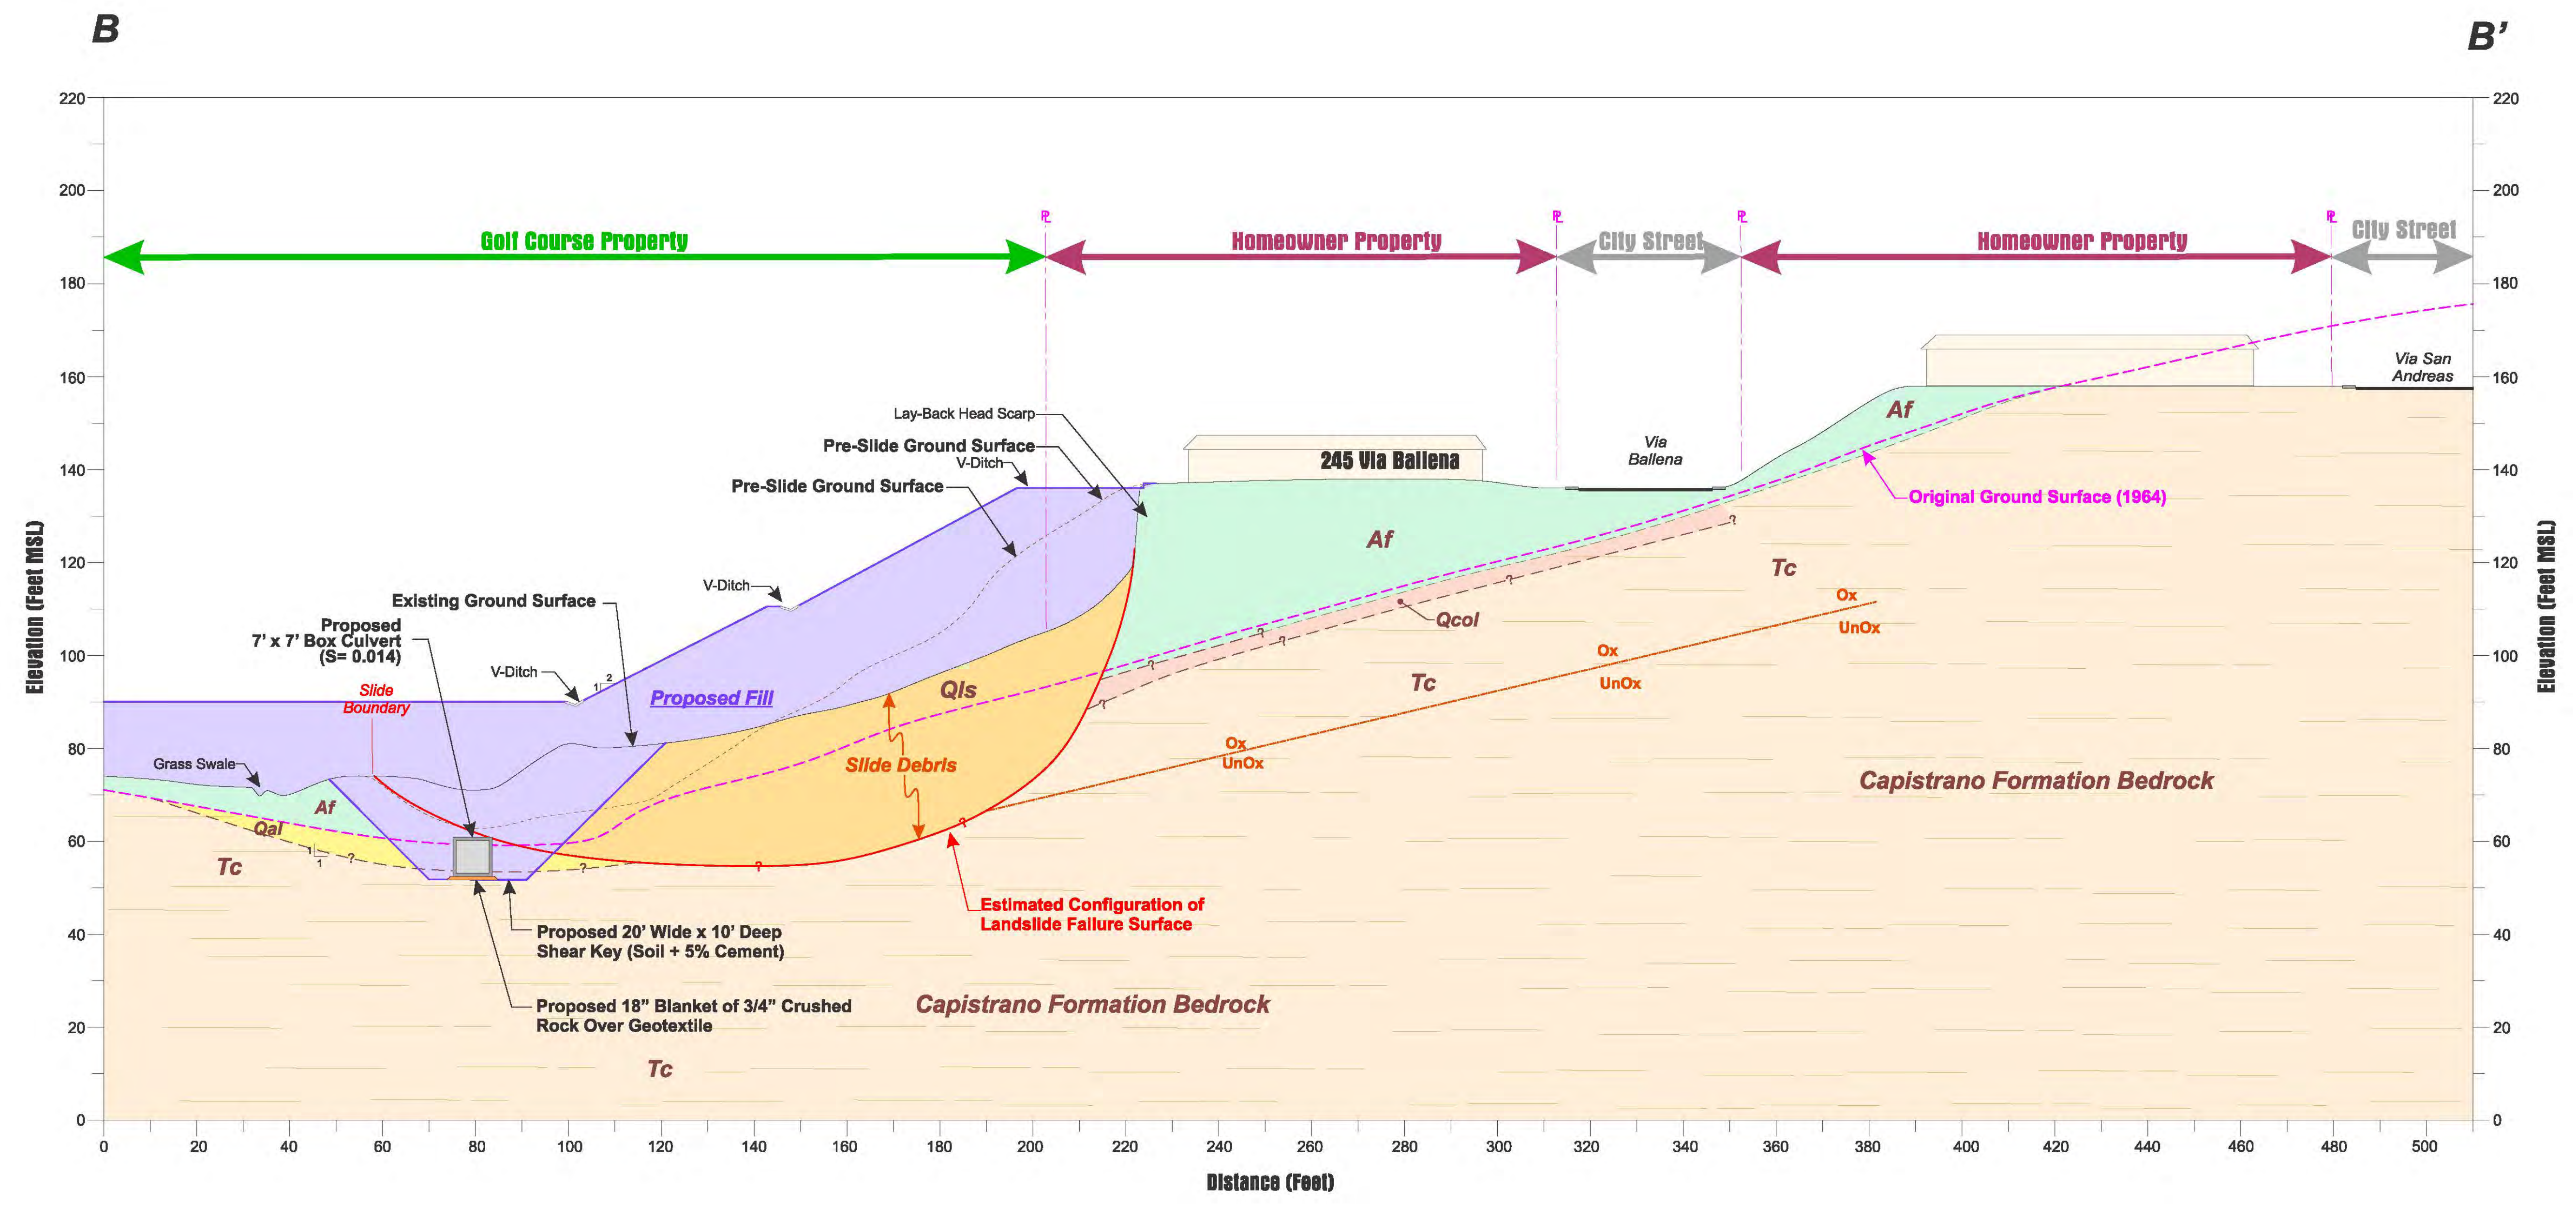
B

B'

Golf Course Property

℄

Homeowner Property

℄

City Street

℄

Homeowner Property

℄

City Street

Via San Andreas

Lay-Back Head Scarp

Pre-Slide Ground Surface

V-Ditch

Pre-Slide Ground Surface

245 Via Ballena

Via Ballena

Af

Original Ground Surface (1964)

Af

Tc

V-Ditch

Existing Ground Surface

Proposed 7' x 7' Box Culvert (S= 0.014)

Qcol

Ox

UnOx

V-Ditch

Slide Boundary

Proposed Fill

Qls

Ox

UnOx

Tc

Grass Swale

Slide Debris

Ox

UnOx

Capistrano Formation Bedrock

Af

Qal

Tc

Proposed 20' Wide x 10' Deep Shear Key (Soil + 5% Cement)

Estimated Configuration of Landslide Failure Surface

Proposed 18" Blanket of 3/4" Crushed Rock Over Geotextile

Capistrano Formation Bedrock

Tc

Elevation (Feet MSL)

Elevation (Feet MSL)

220
200
180
160
140
120
100
80
60
40
20
0

0 20 40 60 80 100 120 140 160 180 200 220 240 260 280 300 320 340 360 380 400 420 440 460 480 500

Distance (Feet)